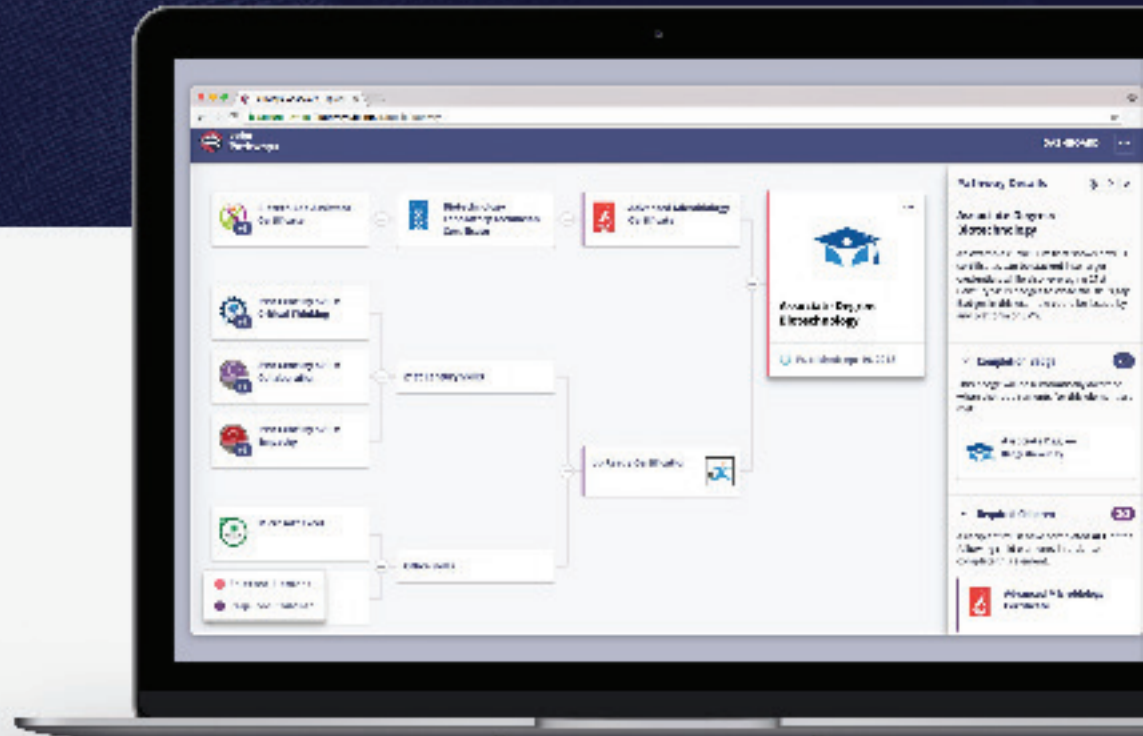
Pathways

Pathway Details

Associate Degree Biotechnology

Associate Degree Biotechnology

Advanced Microbiology Certificate

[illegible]

Completed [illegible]

Required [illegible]

Associate Degree Biotechnology

Advanced Microbiology Certificate